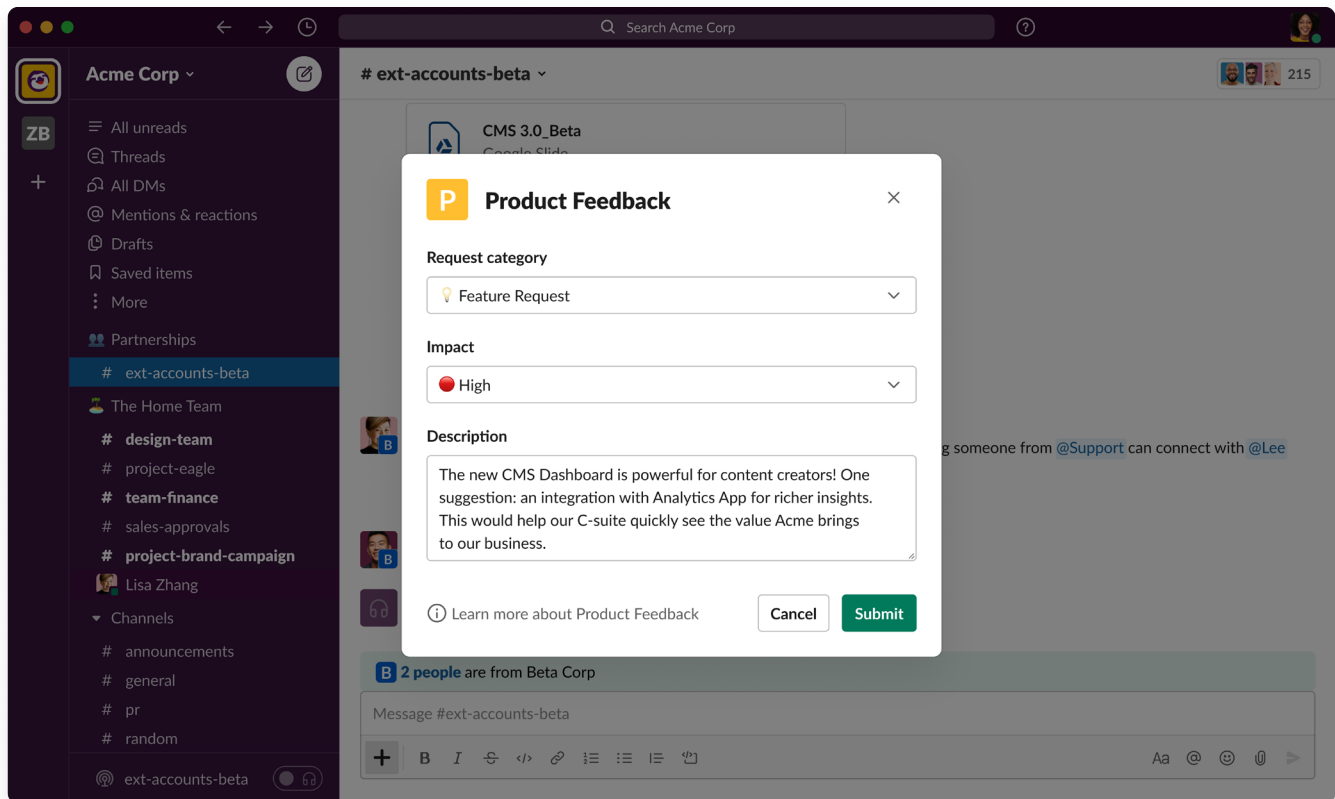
Search Acme Corp

ZB

Acme Corp

All unreads
Threads
All DMs
Mentions & reactions
Drafts
Saved items
More

Partnerships
# ext-accounts-beta
The Home Team
# design-team
# project-eagle
# team-finance
# sales-approvals
# project-brand-campaign
Lisa Zhang
Channels
# announcements
# general
# pr
# random

ext-accounts-beta

# ext-accounts-beta

215

CMS 3.0_Beta
Google Slide

g someone from @Support can connect with @Lee

P Product Feedback

Request category
Feature Request

Impact
High

Description
The new CMS Dashboard is powerful for content creators! One suggestion: an integration with Analytics App for richer insights. This would help our C-suite quickly see the value Acme brings to our business.

Learn more about Product Feedback
Cancel
Submit

B 2 people are from Beta Corp

Message #ext-accounts-beta

Aa